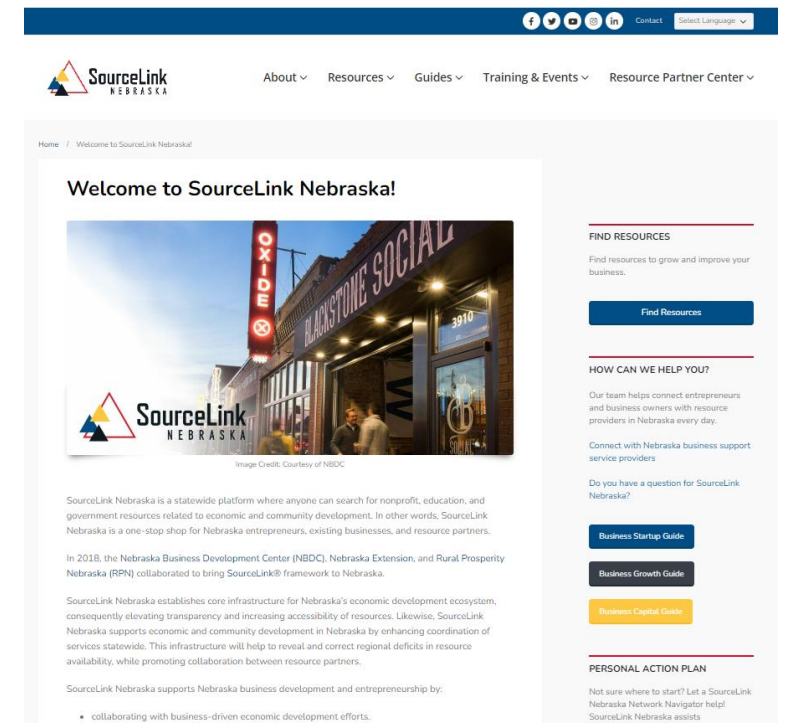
Contact Select Language

SourceLink NEBRASKA

About ⌄ Resources ⌄ Guides ⌄ Training & Events ⌄ Resource Partner Center ⌄

Home / Welcome to SourceLink Nebraska!

Welcome to SourceLink Nebraska!

OXIDE

BLACKSTONE SOCIAL

3910

SourceLink NEBRASKA

Image Credit: Courtesy of NBDC

SourceLink Nebraska is a statewide platform where anyone can search for nonprofit, education, and government resources related to economic and community development. In other words, SourceLink Nebraska is a one-stop shop for Nebraska entrepreneurs, existing businesses, and resource partners.

In 2018, the Nebraska Business Development Center (NBDC), Nebraska Extension, and Rural Prosperity Nebraska (RPN) collaborated to bring SourceLink® framework to Nebraska.

SourceLink Nebraska establishes core infrastructure for Nebraska's economic development ecosystem, consequently elevating transparency and increasing accessibility of resources. Likewise, SourceLink Nebraska supports economic and community development in Nebraska by enhancing coordination of services statewide. This infrastructure will help to reveal and correct regional deficits in resource availability, while promoting collaboration between resource partners.

SourceLink Nebraska supports Nebraska business development and entrepreneurship by:

• collaborating with business-driven economic development efforts.

FIND RESOURCES

Find resources to grow and improve your business.

Find Resources

HOW CAN WE HELP YOU?

Our team helps connect entrepreneurs and business owners with resource providers in Nebraska every day.

Connect with Nebraska business support service providers

Do you have a question for SourceLink Nebraska?

Business Startup Guide

Business Growth Guide

Business Capital Guide

PERSONAL ACTION PLAN

Not sure where to start? Let a SourceLink Nebraska Network Navigator help! SourceLink Nebraska assists